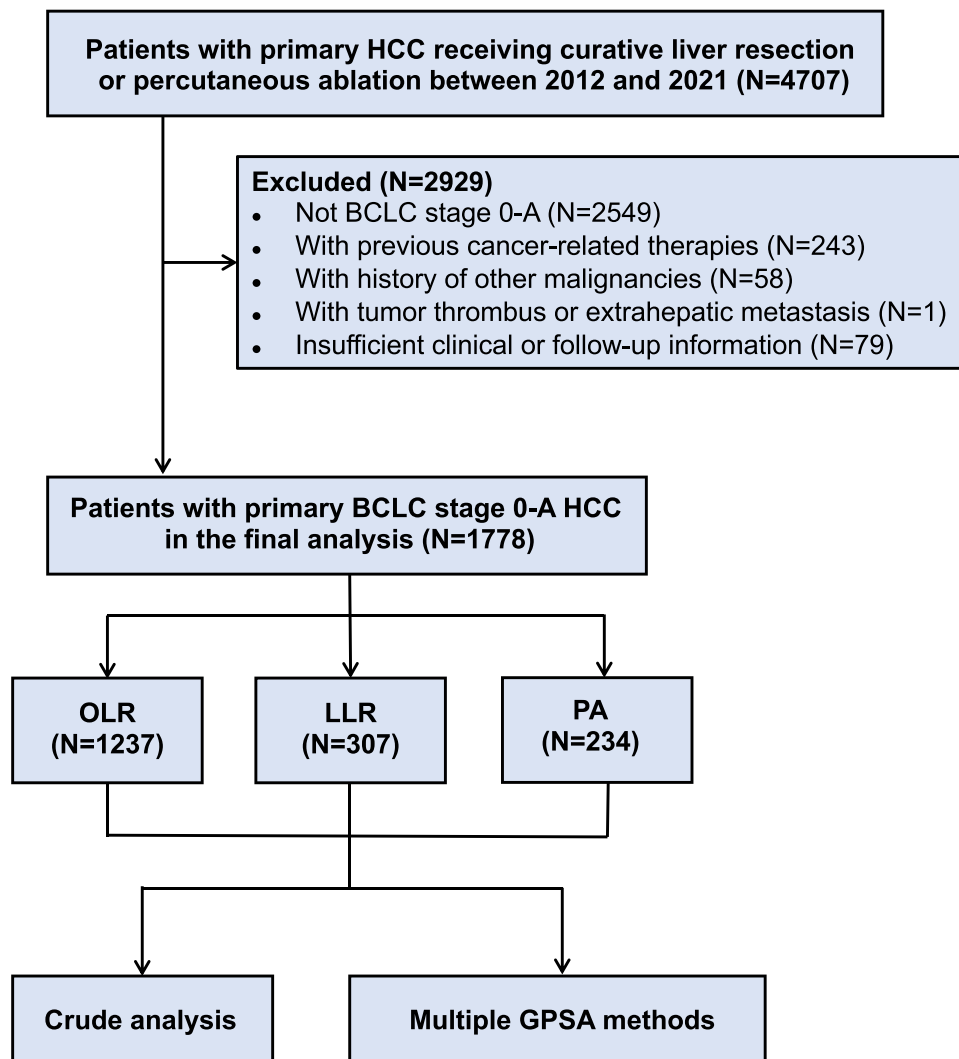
Patients with primary HCC receiving curative liver resection or percutaneous ablation between 2012 and 2021 (N=4707)

Excluded (N=2929)
- Not BCLC stage 0-A (N=2549)
- With previous cancer-related therapies (N=243)
- With history of other malignancies (N=58)
- With tumor thrombus or extrahepatic metastasis (N=1)
- Insufficient clinical or follow-up information (N=79)

Patients with primary BCLC stage 0-A HCC in the final analysis (N=1778)

OLR (N=1237)

LLR (N=307)

PA (N=234)

Crude analysis

Multiple GPSA methods